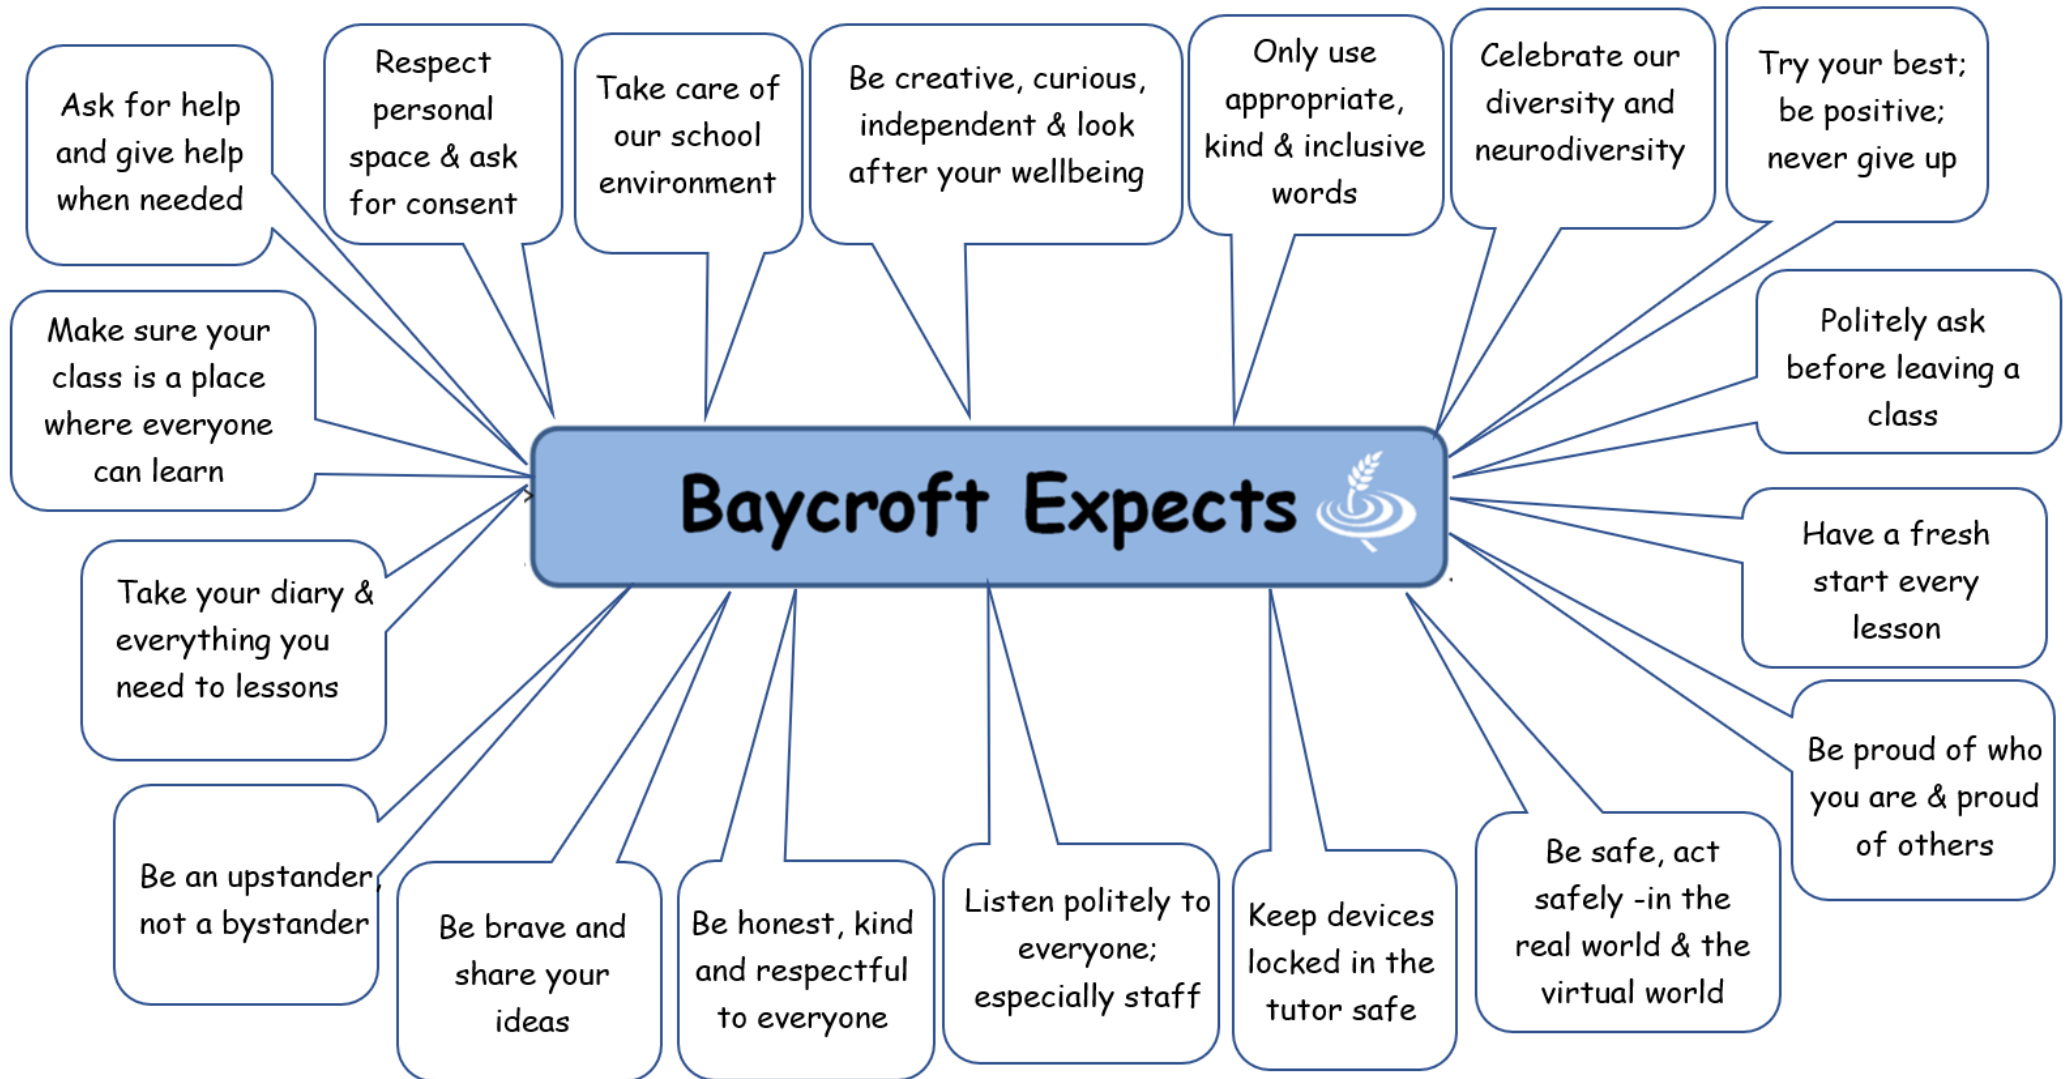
Baycroft Expects

Ask for help and give help when needed

Respect personal space & ask for consent

Take care of our school environment

Be creative, curious, independent & look after your wellbeing

Only use appropriate, kind & inclusive words

Celebrate our diversity and neurodiversity

Try your best; be positive; never give up

Make sure your class is a place where everyone can learn

Politely ask before leaving a class

Have a fresh start every lesson

Take your diary & everything you need to lessons

Be proud of who you are & proud of others

Be an upstander, not a bystander

Be brave and share your ideas

Be honest, kind and respectful to everyone

Listen politely to everyone; especially staff

Keep devices locked in the tutor safe

Be safe, act safely -in the real world & the virtual world